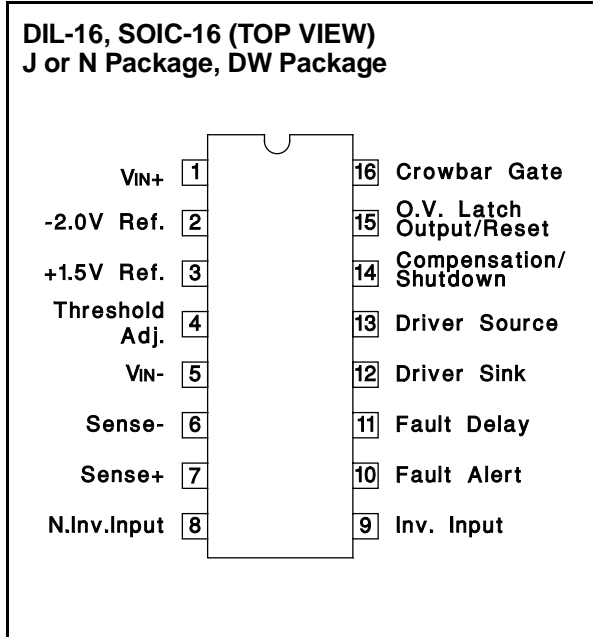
DIL-16, SOIC-16 (TOP VIEW)
J or N Package, DW Package

VIN+ 1
-2.0V Ref. 2
+1.5V Ref. 3
Threshold Adj. 4
VIN- 5
Sense- 6
Sense+ 7
N.Inv.Input 8

16 Crowbar Gate
15 O.V. Latch Output/Reset
14 Compensation/ Shutdown
13 Driver Source
12 Driver Sink
11 Fault Delay
10 Fault Alert
9 Inv. Input